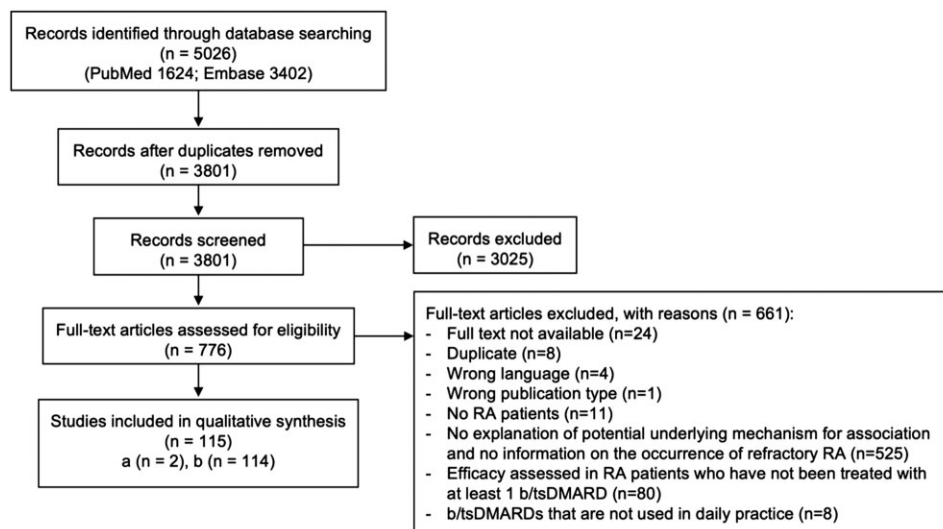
Records identified through database searching
(n = 5026)
(PubMed 1624; Embase 3402)

Records after duplicates removed
(n = 3801)

Records screened
(n = 3801)

Records excluded
(n = 3025)

Full-text articles assessed for eligibility
(n = 776)

Full-text articles excluded, with reasons (n = 661):
- Full text not available (n=24)
- Duplicate (n=8)
- Wrong language (n=4)
- Wrong publication type (n=1)
- No RA patients (n=11)
- No explanation of potential underlying mechanism for association and no information on the occurrence of refractory RA (n=525)
- Efficacy assessed in RA patients who have not been treated with at least 1 b/tsDMARD (n=80)
- b/tsDMARDs that are not used in daily practice (n=8)

Studies included in qualitative synthesis
(n = 115)
a (n = 2), b (n = 114)